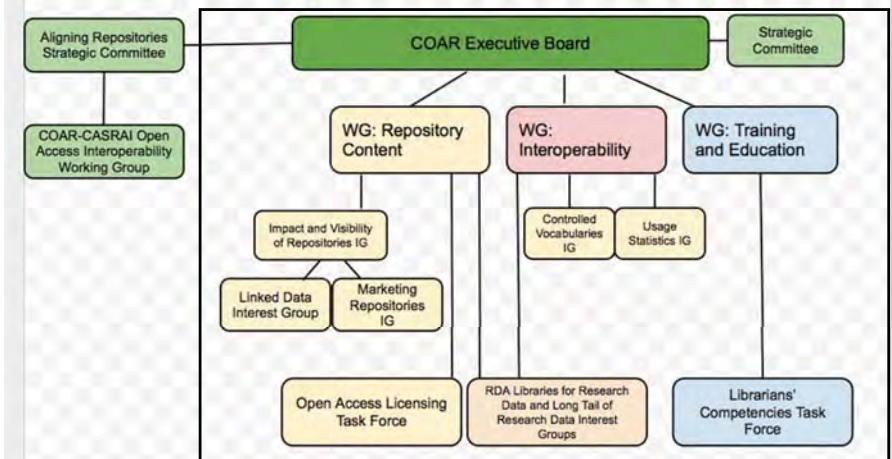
Aligning Repositories Strategic Committee

COAR Executive Board

Strategic Committee

COAR-CASRAI Open Access Interoperability Working Group

WG: Repository Content

WG: Interoperability

WG: Training and Education

Impact and Visibility of Repositories IG

Controlled Vocabularies IG

Usage Statistics IG

Linked Data Interest Group

Marketing Repositories IG

Open Access Licensing Task Force

RDA Libraries for Research Data and Long Tail of Research Data Interest Groups

Librarians' Competencies Task Force